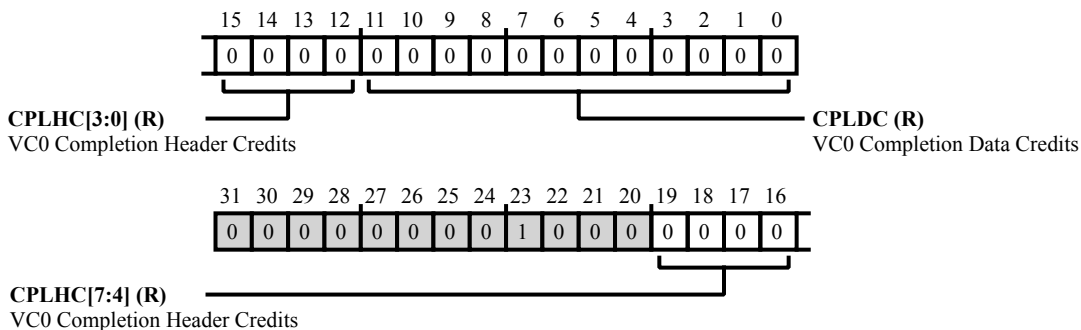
15 14 13 12 11 10 9 8 7 6 5 4 3 2 1 0

| 0 | 0 | 0 | 0 | 0 | 0 | 0 | 0 | 0 | 0 | 0 | 0 | 0 | 0 | 0 | 0 |
|---|---|---|---|---|---|---|---|---|---|---|---|---|---|---|---|

**CPLHC[3:0] (R)**
VC0 Completion Header Credits

**CPLDC (R)**
VC0 Completion Data Credits

31 30 29 28 27 26 25 24 23 22 21 20 19 18 17 16

| 0 | 0 | 0 | 0 | 0 | 0 | 0 | 0 | 1 | 0 | 0 | 0 | 0 | 0 | 0 | 0 |
|---|---|---|---|---|---|---|---|---|---|---|---|---|---|---|---|

**CPLHC[7:4] (R)**
VC0 Completion Header Credits